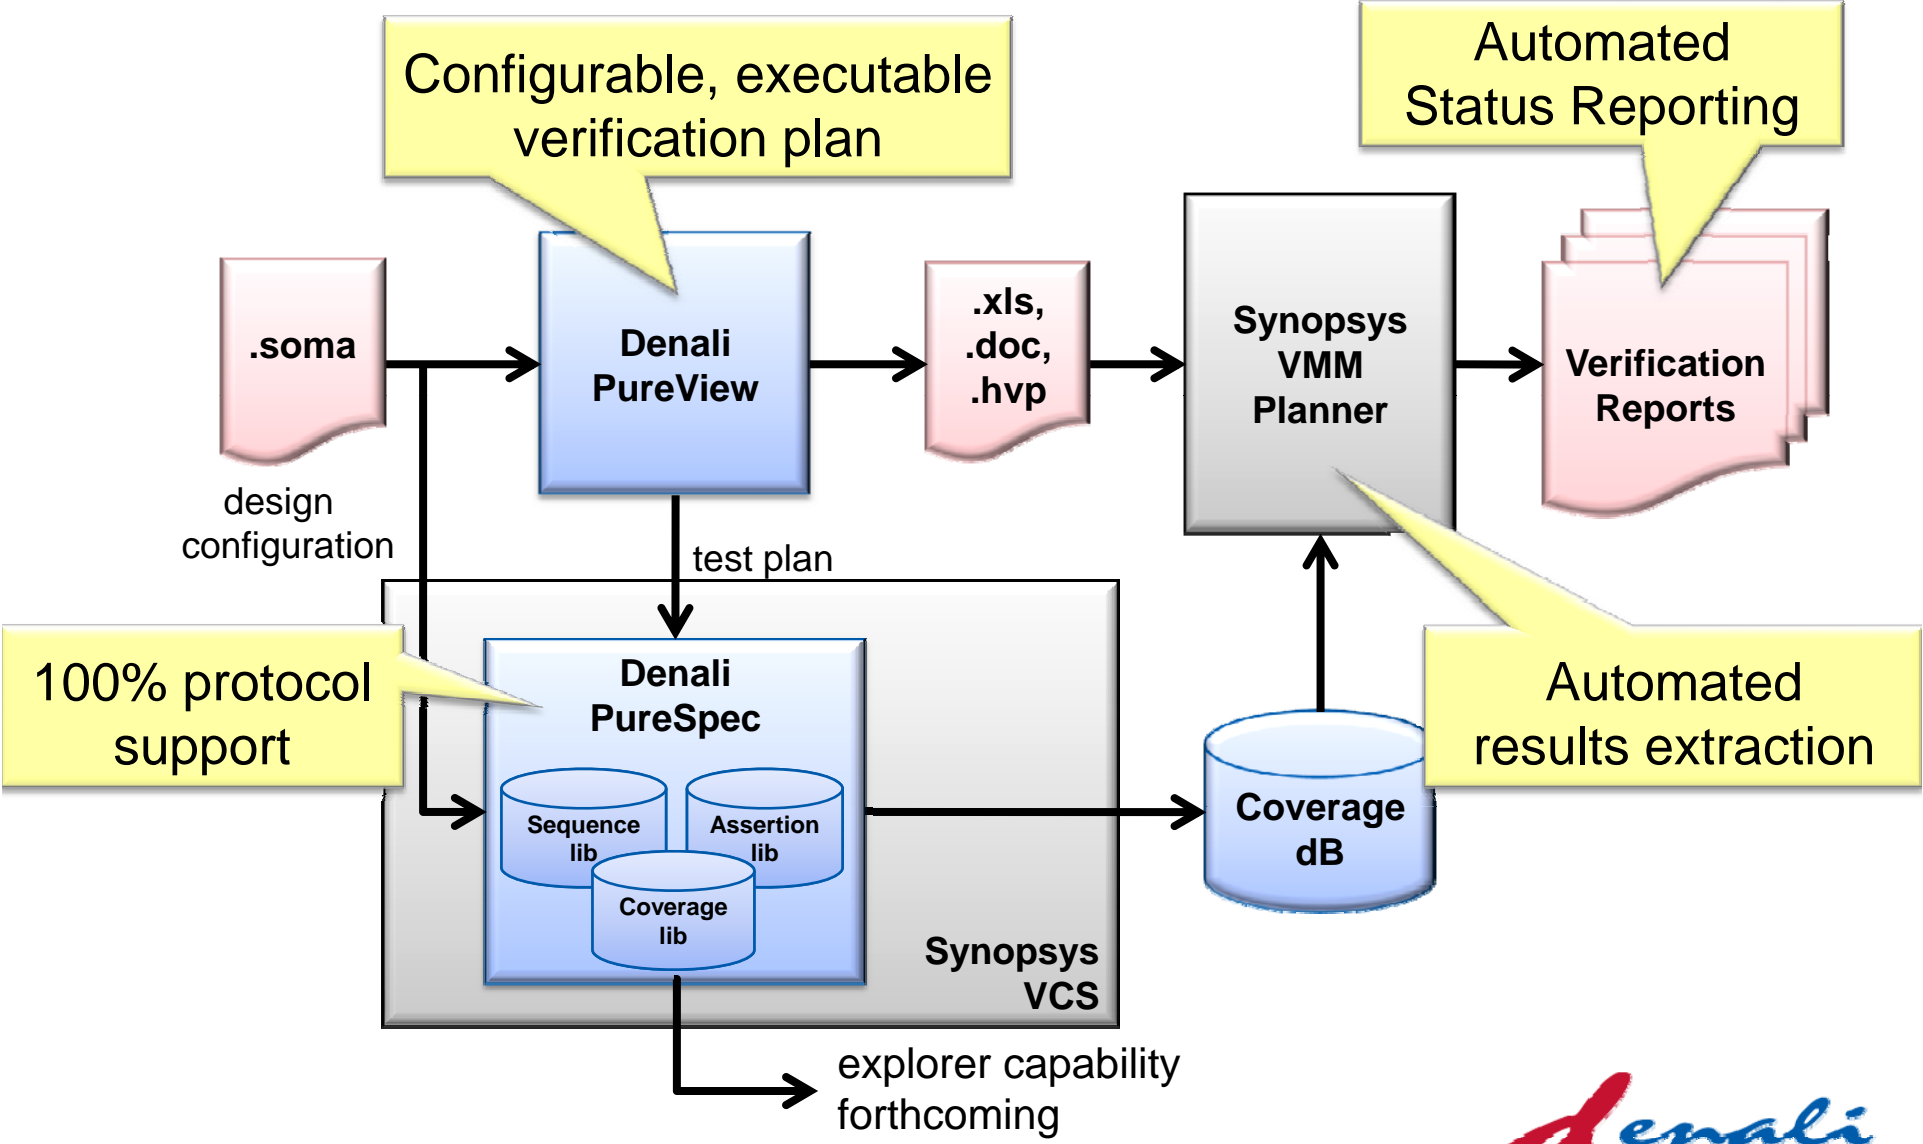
Configurable, executable verification plan

Automated Status Reporting

.soma

design configuration

Denali PureView

.xls, .doc, .hvp

Synopsys VMM Planner

Verification Reports

test plan

100% protocol support

Denali PureSpec

Sequence lib

Assertion lib

Coverage lib

Synopsys VCS

Coverage dB

Automated results extraction

explorer capability forthcoming

denali